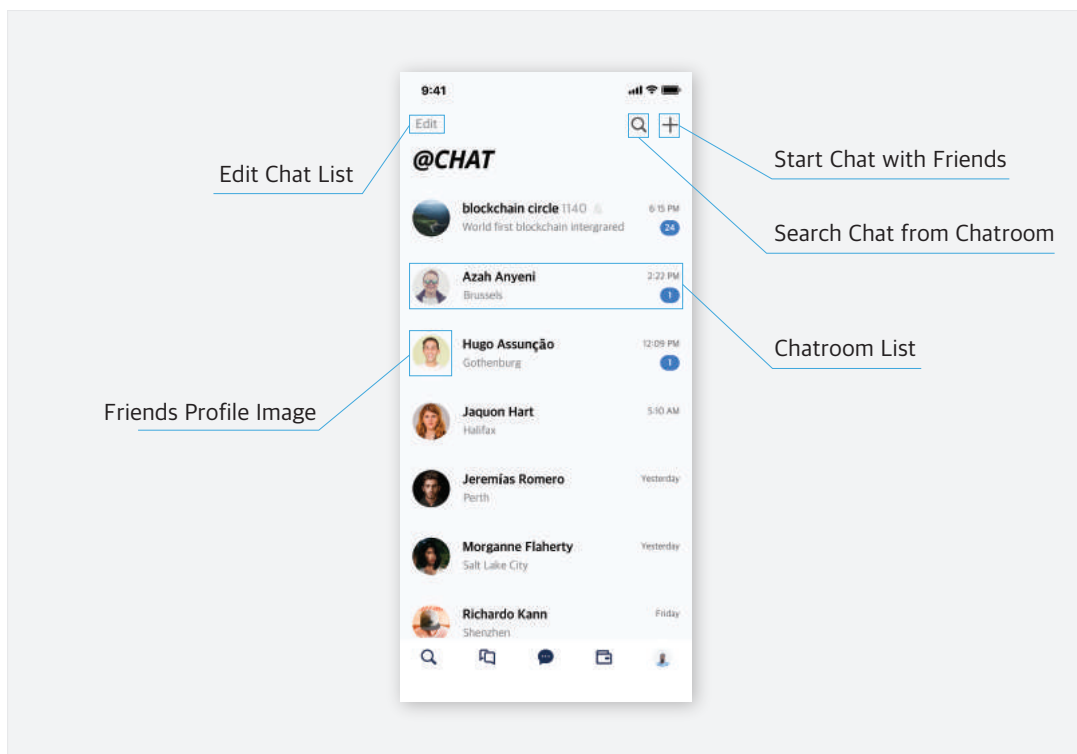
9:41

Edit

@CHAT

Edit Chat List

Start Chat with Friends

Search Chat from Chatroom

blockchain circle 1140
World first blockchain intergrared
6:15 PM
24

Azah Anyeni
Brussels
2:22 PM
1

Chatroom List

Hugo Assunção
Gothenburg
12:09 PM
1

Friends Profile Image

Jaquon Hart
Halifax
5:10 AM

Jeremías Romero
Perth
Yesterday

Morganne Flaherty
Salt Lake City
Yesterday

Richardo Kann
Shenzhen
Friday